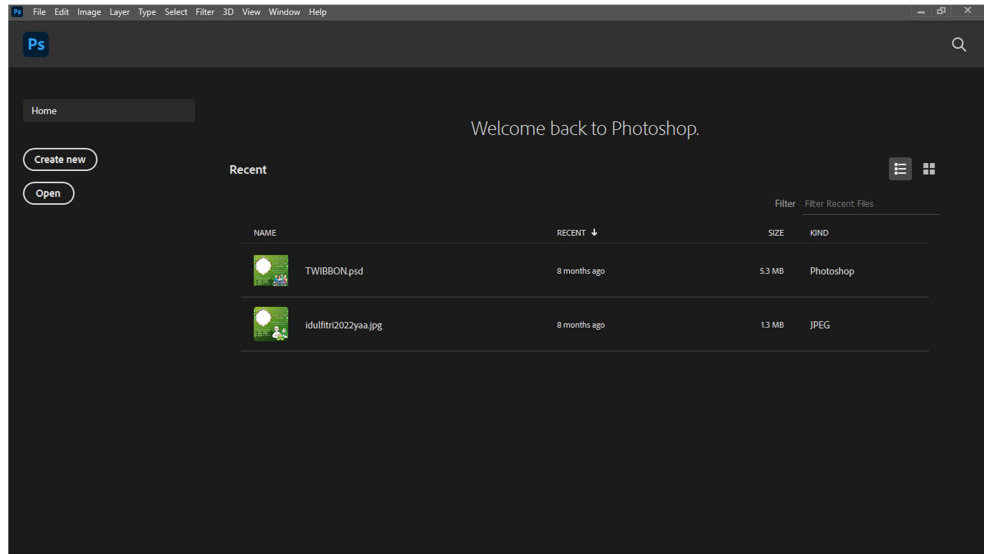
Ps File Edit Image Layer Type Select Filter 3D View Window Help

Ps

Home

Create new

Open

Welcome back to Photoshop.

Recent

Filter Filter Recent Files

| NAME | RECENT ↓ | SIZE | KIND |
|---|---|---|---|
| TWIBBON.psd | 8 months ago | 5.3 MB | Photoshop |
| idulfitri2022yaa.jpg | 8 months ago | 1.3 MB | JPEG |